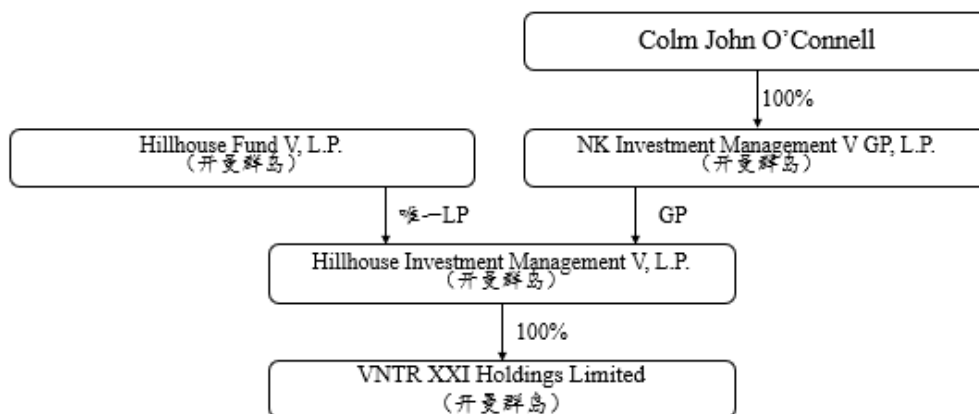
Colm John O’Connell

100%

Hillhouse Fund V, L.P.
（开曼群岛）

NK Investment Management V GP, L.P.
（开曼群岛）

唯一LP

GP

Hillhouse Investment Management V, L.P.
（开曼群岛）

100%

VNTR XXI Holdings Limited
（开曼群岛）